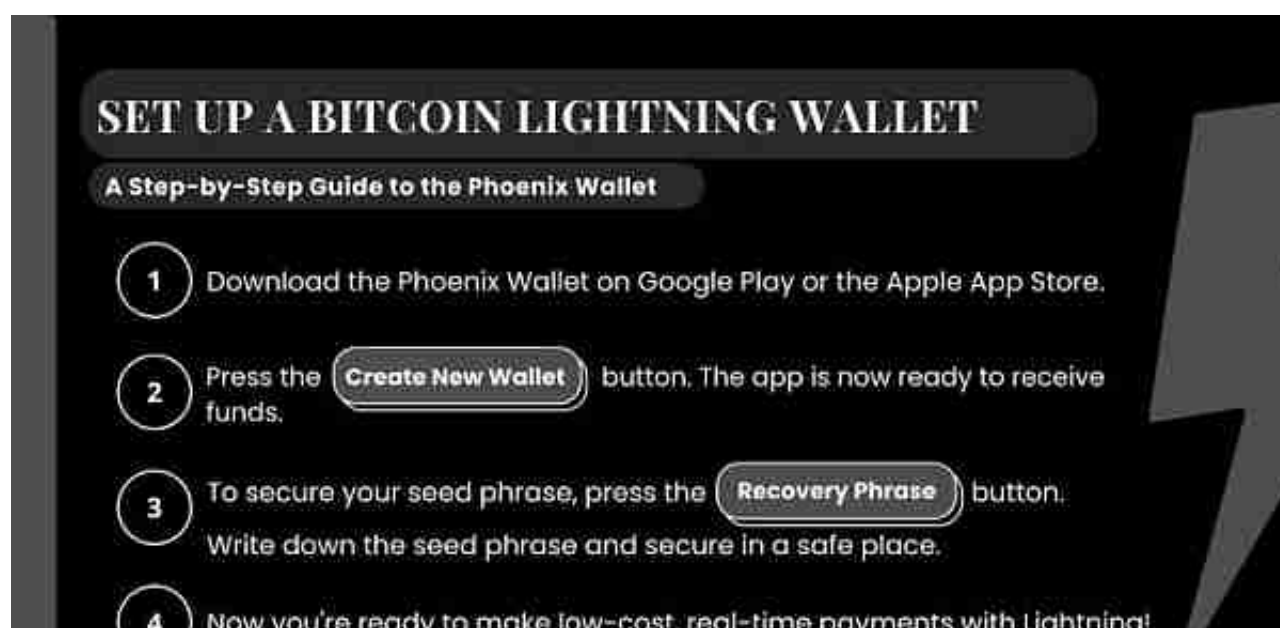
SET UP A BITCOIN LIGHTNING WALLET

A Step-by-Step Guide to the Phoenix Wallet

1 Download the Phoenix Wallet on Google Play or the Apple App Store.

2 Press the Create New Wallet button. The app is now ready to receive funds.

3 To secure your seed phrase, press the Recovery Phrase button. Write down the seed phrase and secure in a safe place.

4 Now you're ready to make low-cost, real-time payments with Lightning!